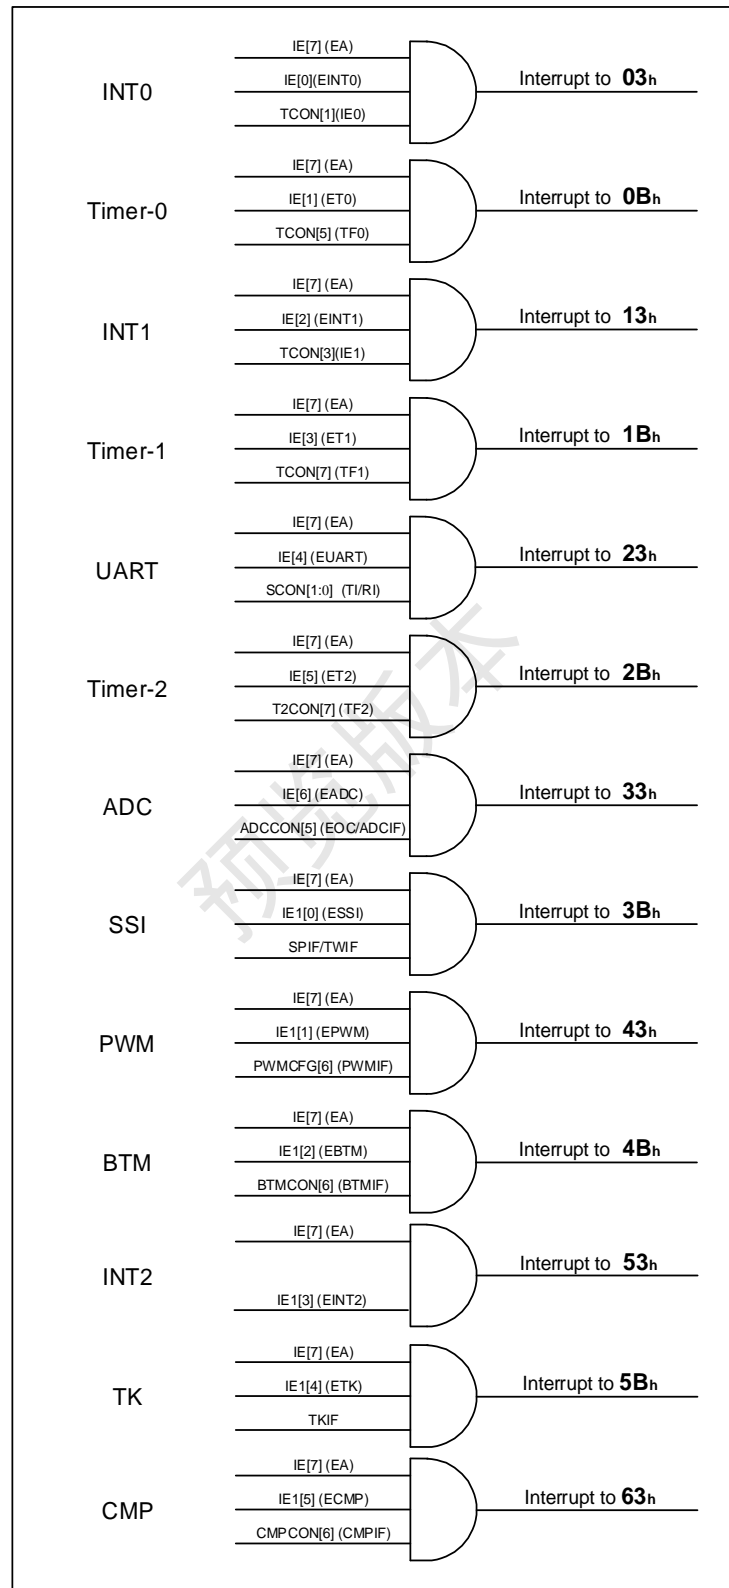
INT0
IE[7] (EA)
IE[0](EINT0)
TCON[1](IE0)
Interrupt to **03h**

Timer-0
IE[7] (EA)
IE[1] (ET0)
TCON[5] (TF0)
Interrupt to **0Bh**

INT1
IE[7] (EA)
IE[2] (EINT1)
TCON[3](IE1)
Interrupt to **13h**

Timer-1
IE[7] (EA)
IE[3] (ET1)
TCON[7] (TF1)
Interrupt to **1Bh**

UART
IE[7] (EA)
IE[4] (EUART)
SCON[1:0] (TI/RI)
Interrupt to **23h**

Timer-2
IE[7] (EA)
IE[5] (ET2)
T2CON[7] (TF2)
Interrupt to **2Bh**

ADC
IE[7] (EA)
IE[6] (EADC)
ADCCON[5] (EOC/ADCIF)
Interrupt to **33h**

SSI
IE[7] (EA)
IE1[0] (ESSI)
SPIF/TWIF
Interrupt to **3Bh**

PWM
IE[7] (EA)
IE1[1] (EPWM)
PWMCFG[6] (PWMIF)
Interrupt to **43h**

BTM
IE[7] (EA)
IE1[2] (EBTM)
BTMCON[6] (BTMIF)
Interrupt to **4Bh**

INT2
IE[7] (EA)
IE1[3] (EINT2)
Interrupt to **53h**

TK
IE[7] (EA)
IE1[4] (ETK)
TKIF
Interrupt to **5Bh**

CMP
IE[7] (EA)
IE1[5] (ECMP)
CMPCON[6] (CMPIF)
Interrupt to **63h**

预览版本